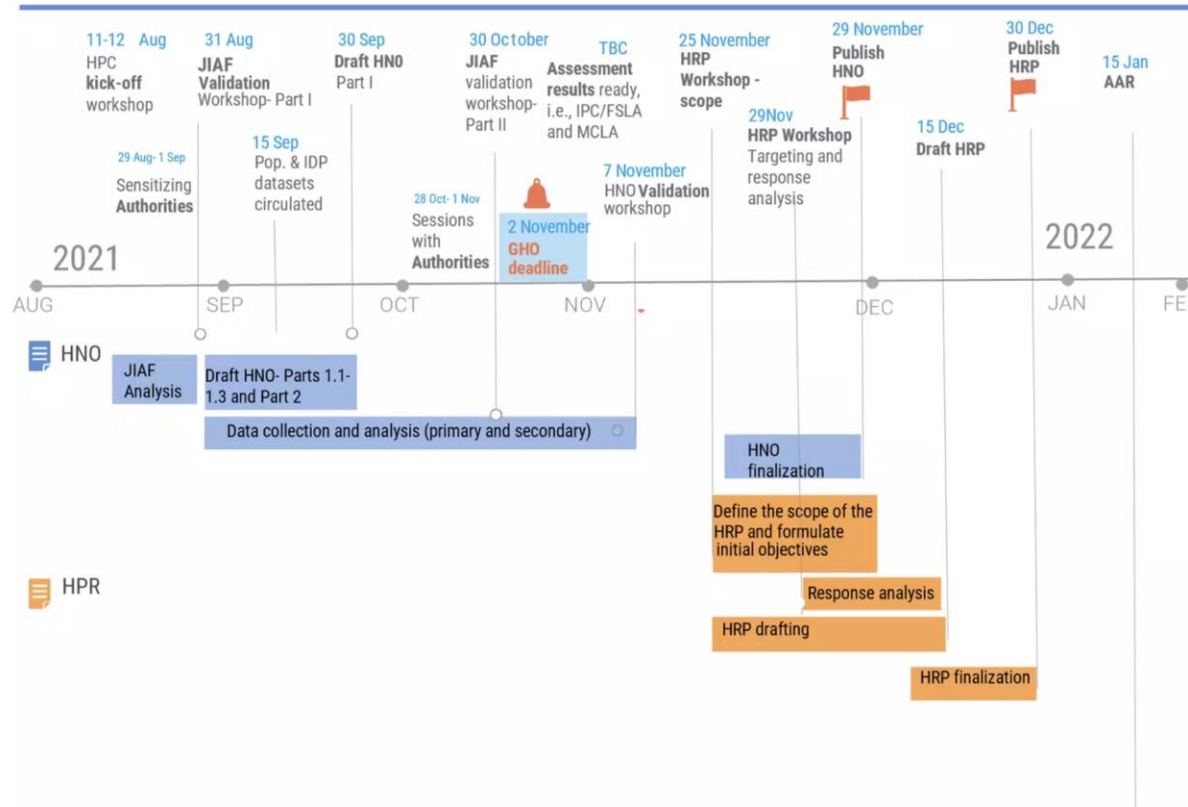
11-12 Aug
HPC
kick-off
workshop

31 Aug
JIAF
Validation
Workshop- Part I

30 Sep
Draft HNO
Part I

30 October
JIAF
validation
workshop-
Part II

TBC
Assessment results ready, i.e., IPC/FSLA and MCLA

25 November
HRP
Workshop - scope

29 November
Publish
HNO

30 Dec
Publish
HRP

15 Jan
AAR

29 Aug- 1 Sep
Sensitizing
Authorities

15 Sep
Pop. & IDP datasets circulated

28 Oct- 1 Nov
Sessions with
Authorities

2 November
GHO
deadline

7 November
HNO Validation
workshop

29Nov
HRP Workshop
Targeting and response analysis

15 Dec
Draft HRP

2021

2022

AUG
SEP
OCT
NOV
DEC
JAN
FE

HNO

JIAF
Analysis

Draft HNO- Parts 1.1-1.3 and Part 2

Data collection and analysis (primary and secondary)

HNO
finalization

Define the scope of the HRP and formulate initial objectives

HPR

Response analysis

HRP drafting

HRP finalization